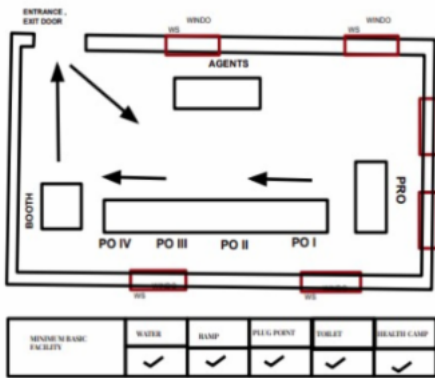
ENTRANCE , EXIT DOOR

WS WINDO

WS WINDO

AGENTS

BOOTH

PRO

PO IV PO III PO II PO I

WS

WS

| MINIMUM BASIC FACILITY | WATER | RAMP | PLUG POINT | TOILET | HEALTH CAMP |
|---|---|---|---|---|---|
| | ✓ | ✓ | ✓ | ✓ | ✓ |